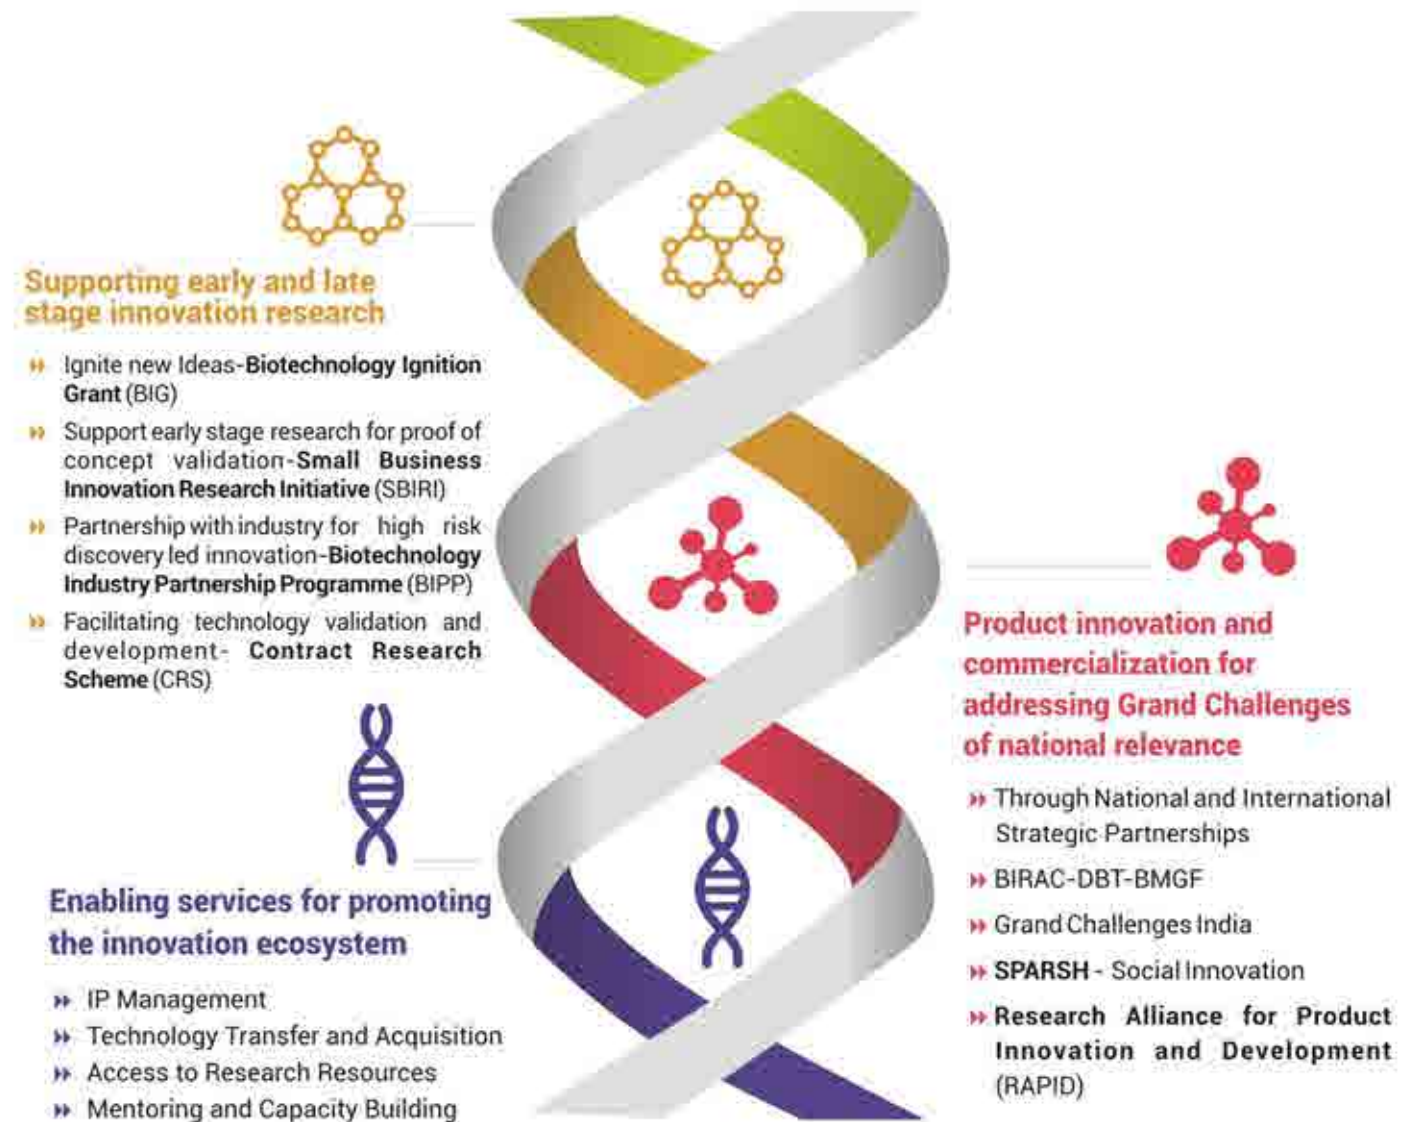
Supporting early and late stage innovation research

» Ignite new Ideas-Biotechnology Ignition Grant (BIG)

» Support early stage research for proof of concept validation-Small Business Innovation Research Initiative (SBIRI)

» Partnership with industry for high risk discovery led innovation-Biotechnology Industry Partnership Programme (BIPP)

» Facilitating technology validation and development- Contract Research Scheme (CRS)

Enabling services for promoting the innovation ecosystem

» IP Management
» Technology Transfer and Acquisition
» Access to Research Resources
» Mentoring and Capacity Building

Product innovation and commercialization for addressing Grand Challenges of national relevance

» Through National and International Strategic Partnerships

» BIRAC-DBT-BMGF

» Grand Challenges India

» SPARSH - Social Innovation

» Research Alliance for Product Innovation and Development (RAPID)